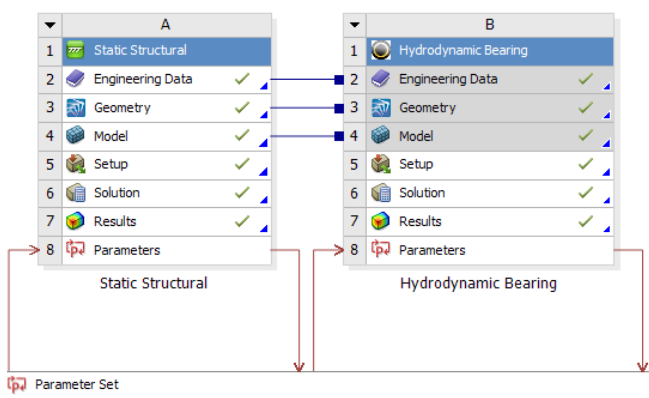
| | A |
|---|---|
| 1 | Static Structural |
| 2 | Engineering Data |
| 3 | Geometry |
| 4 | Model |
| 5 | Setup |
| 6 | Solution |
| 7 | Results |
| 8 | Parameters |

Static Structural

| | B |
|---|---|
| 1 | Hydrodynamic Bearing |
| 2 | Engineering Data |
| 3 | Geometry |
| 4 | Model |
| 5 | Setup |
| 6 | Solution |
| 7 | Results |
| 8 | Parameters |

Hydrodynamic Bearing

Parameter Set